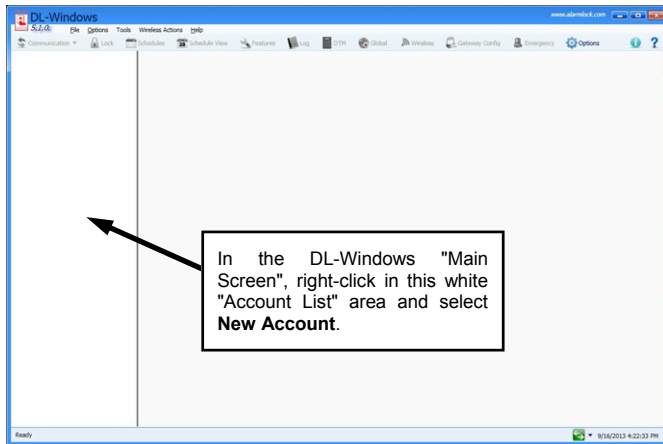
DL-Windows
S.L.O.
File Options Tools Wireless Actions Help
www.alarmlock.com
Communication Lock Schedules Schedule View Features Log DTM Global Wireless Gateway Config Emergency Options

In the DL-Windows "Main Screen", right-click in this white "Account List" area and select **New Account**.

Ready
9/16/2013 4:22:33 PM